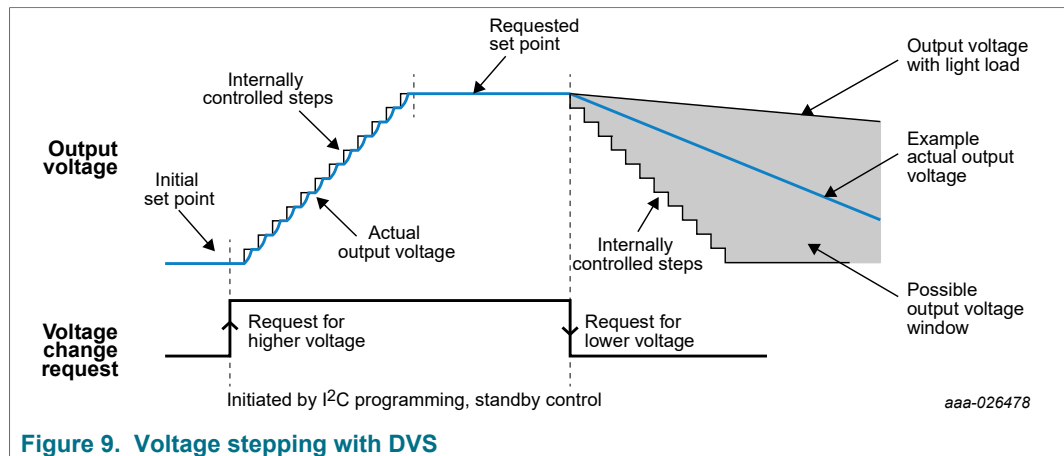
Requested set point

Output voltage with light load

Internally controlled steps

Output voltage

Example actual output voltage

Initial set point

Actual output voltage

Internally controlled steps

Possible output voltage window

Voltage change request

Request for higher voltage

Request for lower voltage

Initiated by I$^2$C programming, standby control

aaa-026478

Figure 9. Voltage stepping with DVS